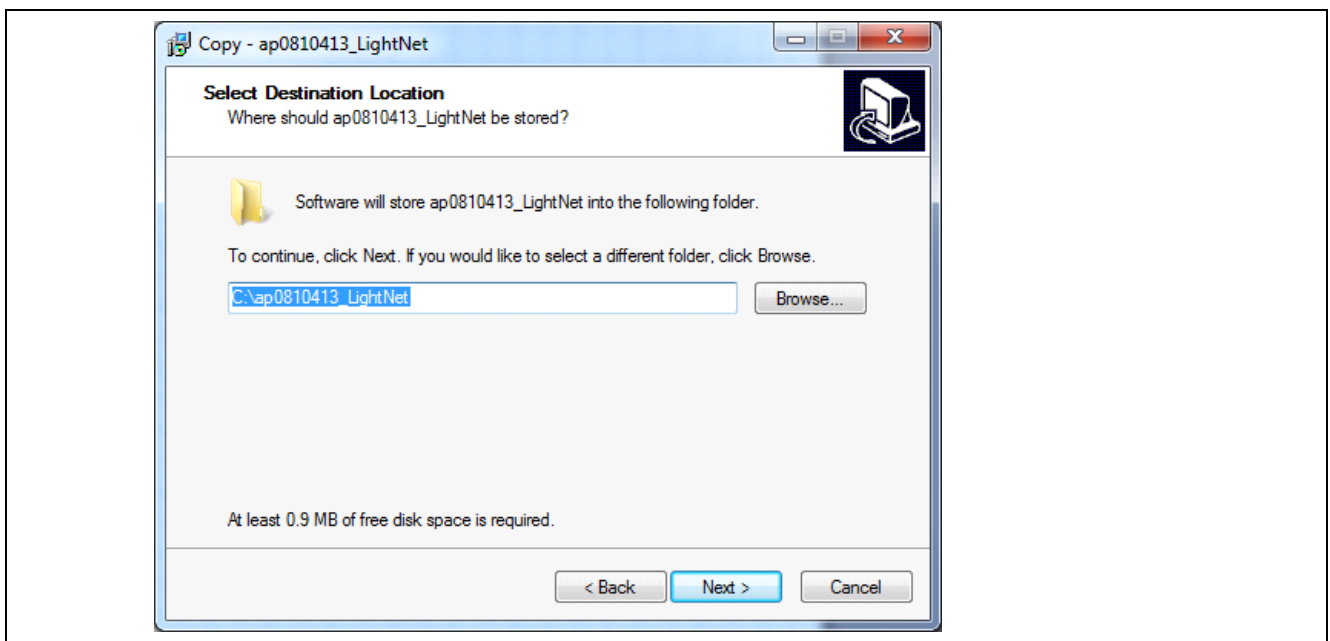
Copy - ap0810413_LightNet

Select Destination Location
Where should ap0810413_LightNet be stored?

Software will store ap0810413_LightNet into the following folder.

To continue, click Next. If you would like to select a different folder, click Browse.

C:\ap0810413_LightNet

Browse...

At least 0.9 MB of free disk space is required.

< Back

Next >

Cancel